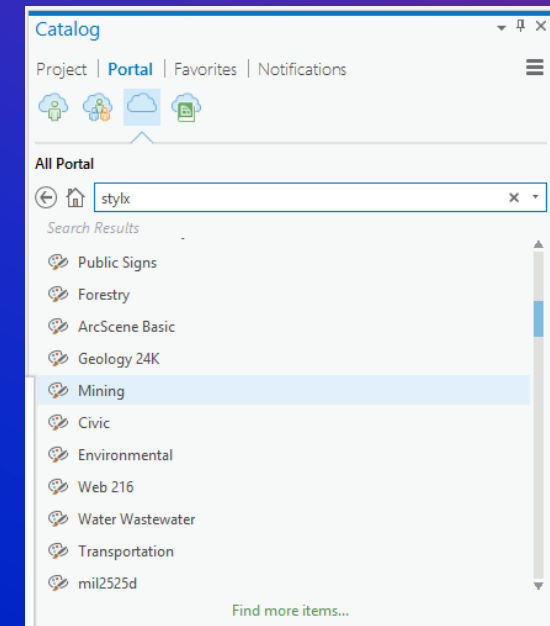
Catalog

Project | Portal | Favorites | Notifications

All Portal

stylx

Search Results

Public Signs
Forestry
ArcScene Basic
Geology 24K
Mining
Civic
Environmental
Web 216
Water Wastewater
Transportation
mil2525d

Find more items...